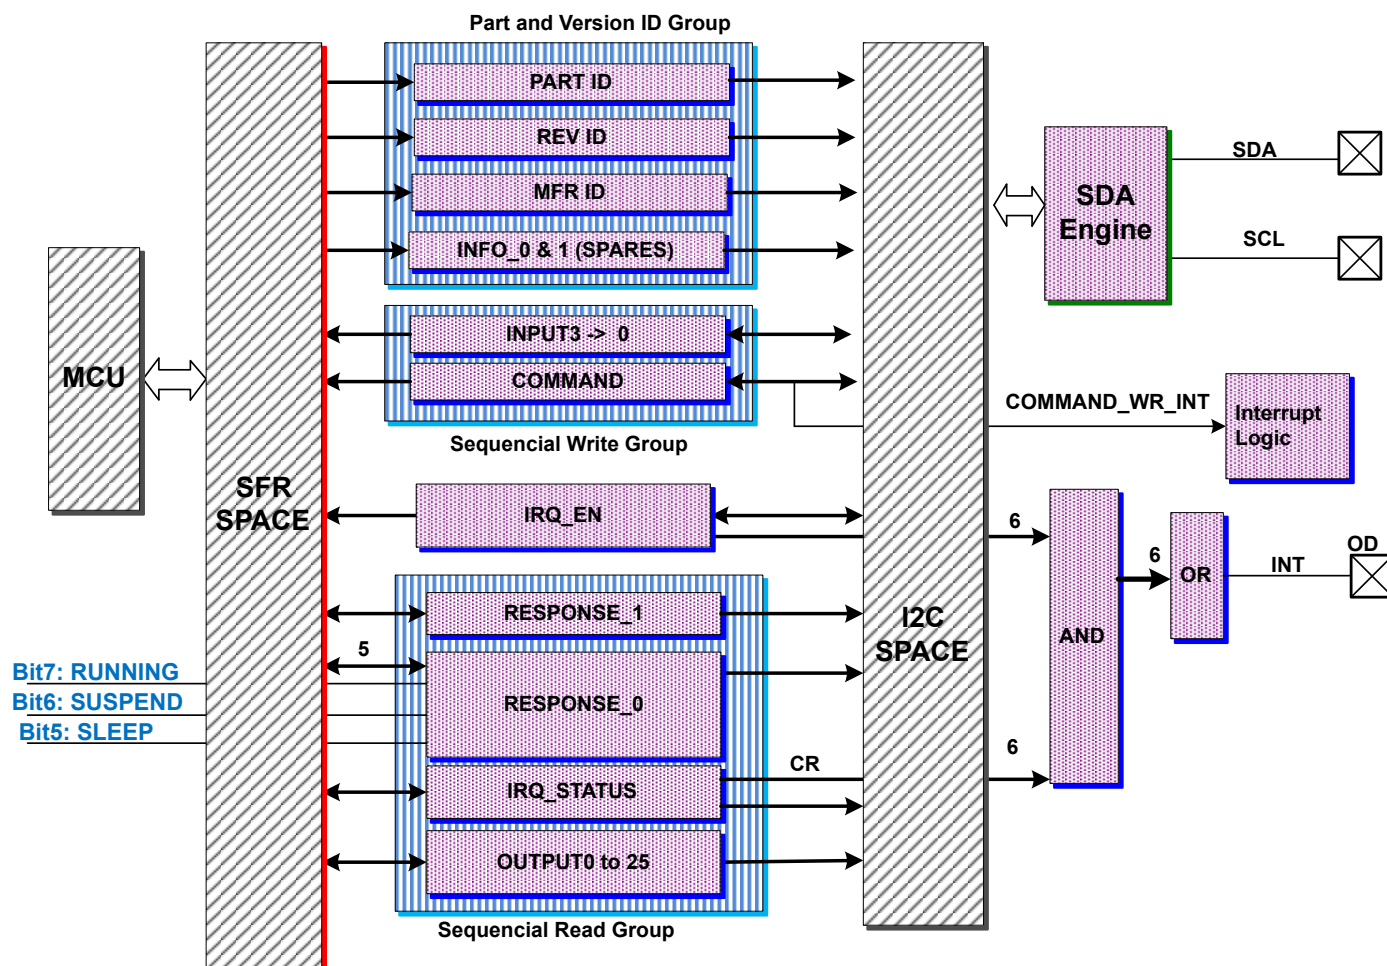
Part and Version ID Group

PART ID

REV ID

MFR ID

INFO_0 & 1 (SPARES)

SDA

SDA Engine

SCL

MCU

INPUT3 -> 0

COMMAND

Sequencial Write Group

COMMAND_WR_INT

Interrupt Logic

SFR SPACE

IRQ_EN

6

AND

6

OR

INT

OD

RESPONSE_1

5

I2C SPACE

Bit7: RUNNING

Bit6: SUSPEND

Bit5: SLEEP

RESPONSE_0

CR

6

IRQ_STATUS

OUTPUT0 to 25

Sequencial Read Group